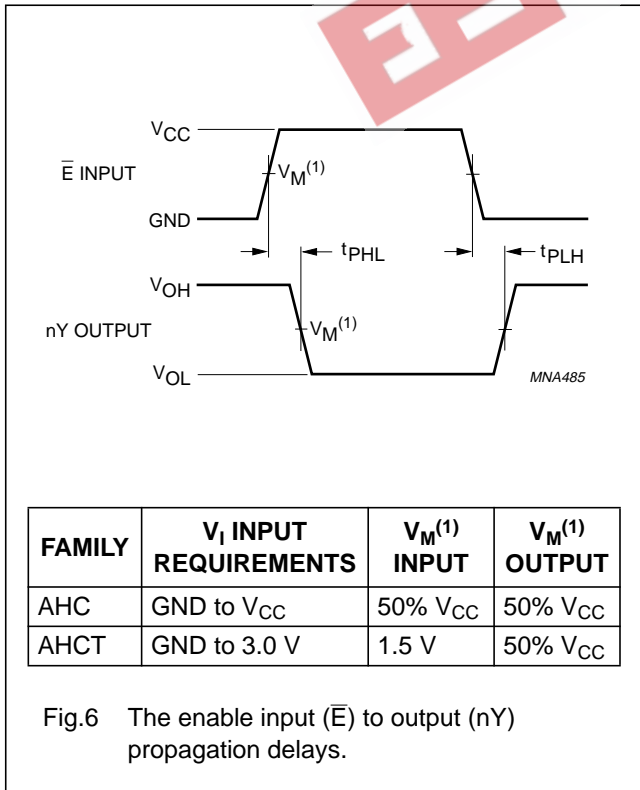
$V_{CC}$

$\overline{E}$ INPUT

$V_M^{(1)}$

GND

$t_{PHL}$

$t_{PLH}$

$V_{OH}$

nY OUTPUT

$V_M^{(1)}$

$V_{OL}$

MNA485

| FAMILY | $V_I$ INPUT REQUIREMENTS | $V_M^{(1)}$ INPUT | $V_M^{(1)}$ OUTPUT |
|---|---|---|---|
| AHC | GND to $V_{CC}$ | 50% $V_{CC}$ | 50% $V_{CC}$ |
| AHCT | GND to 3.0 V | 1.5 V | 50% $V_{CC}$ |

Fig.6 The enable input ($\overline{E}$) to output (nY) propagation delays.